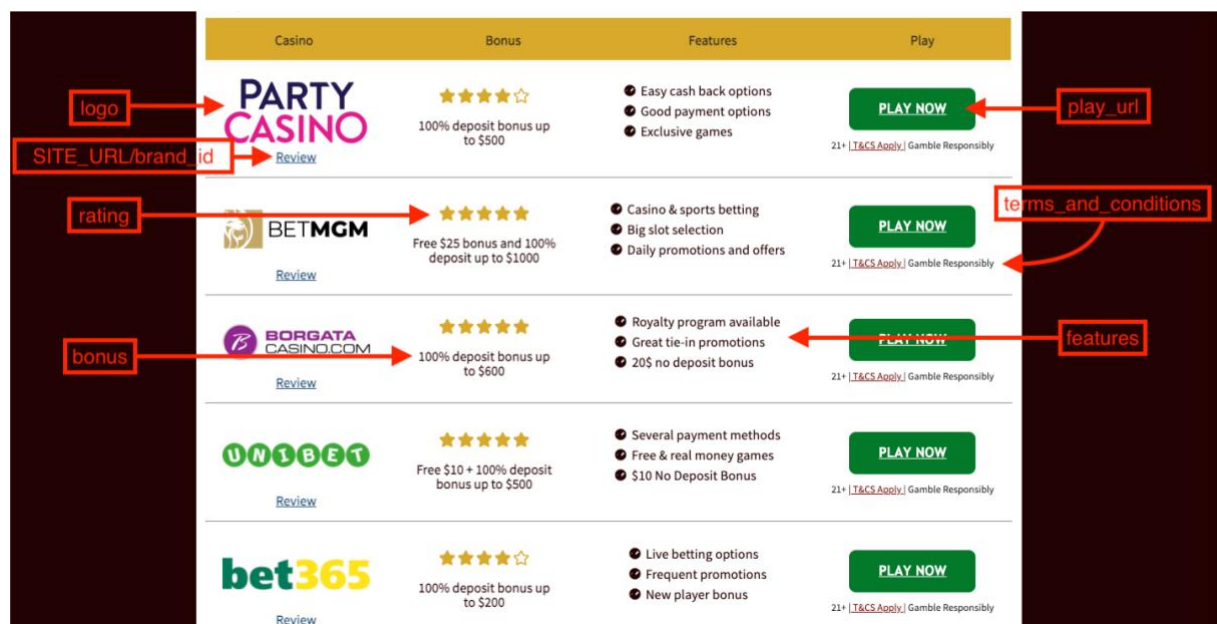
| Casino | Bonus | Features | Play |
|---|---|---|---|
| PARTY CASINO Review | ★★★★☆ 100% deposit bonus up to $500 | Easy cash back options; Good payment options; Exclusive games | PLAY NOW 21+ \| T&CS Apply \| Gamble Responsibly |
| BETMGM Review | ★★★★★ Free $25 bonus and 100% deposit up to $1000 | Casino & sports betting; Big slot selection; Daily promotions and offers | PLAY NOW 21+ \| T&CS Apply \| Gamble Responsibly |
| BORGATA CASINO.COM Review | ★★★★★ 100% deposit bonus up to $600 | Royalty program available; Great tie-in promotions; 20$ no deposit bonus | PLAY NOW 21+ \| T&CS Apply \| Gamble Responsibly |
| UNIBET Review | ★★★★★ Free $10 + 100% deposit bonus up to $500 | Several payment methods; Free & real money games; $10 No Deposit Bonus | PLAY NOW 21+ \| T&CS Apply \| Gamble Responsibly |
| bet365 Review | ★★★★☆ 100% deposit bonus up to $200 | Live betting options; Frequent promotions; New player bonus | PLAY NOW 21+ \| T&CS Apply \| Gamble Responsibly |

logo
SITE_URL/brand_id
rating
bonus
play_url
terms_and_conditions
features